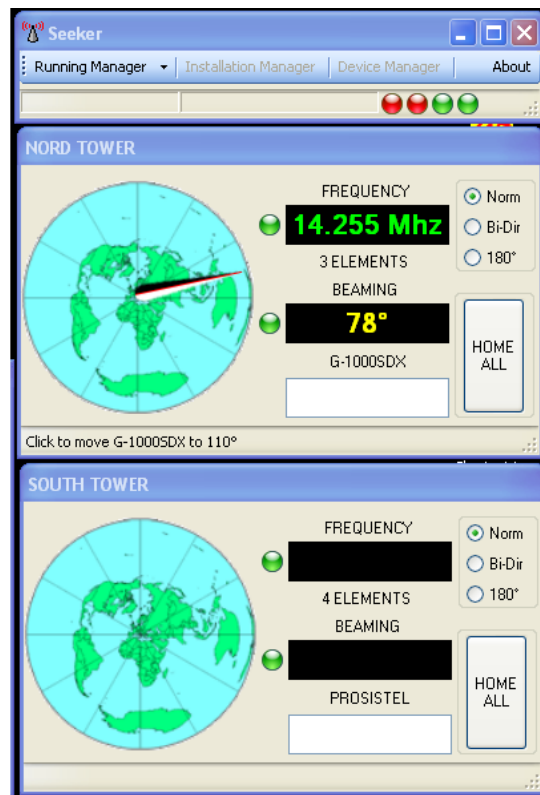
Seeker

Running Manager | Installation Manager | Device Manager | About

NORD TOWER

FREQUENCY

14.255 Mhz

3 ELEMENTS

BEAMING

78°

G-1000SDX

Norm
Bi-Dir
180°

HOME ALL

Click to move G-1000SDX to 110°

SOUTH TOWER

FREQUENCY

4 ELEMENTS

BEAMING

PROSISTEL

Norm
Bi-Dir
180°

HOME ALL